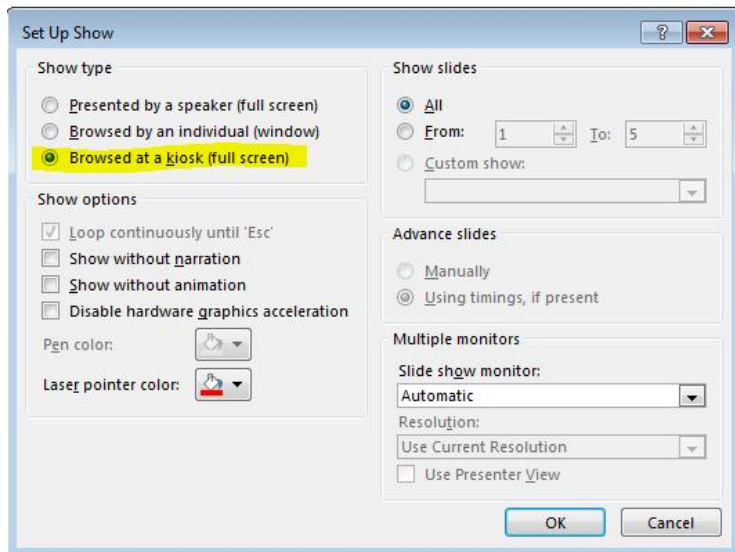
Set Up Show

?

Show type

Presented by a speaker (full screen)

Browsed by an individual (window)

Browsed at a kiosk (full screen)

Show options

Loop continuously until 'Esc'

Show without narration

Show without animation

Disable hardware graphics acceleration

Pen color:

Laser pointer color:

Show slides

All

From: 1 To: 5

Custom show:

Advance slides

Manually

Using timings, if present

Multiple monitors

Slide show monitor:

Automatic

Resolution:

Use Current Resolution

Use Presenter View

OK

Cancel